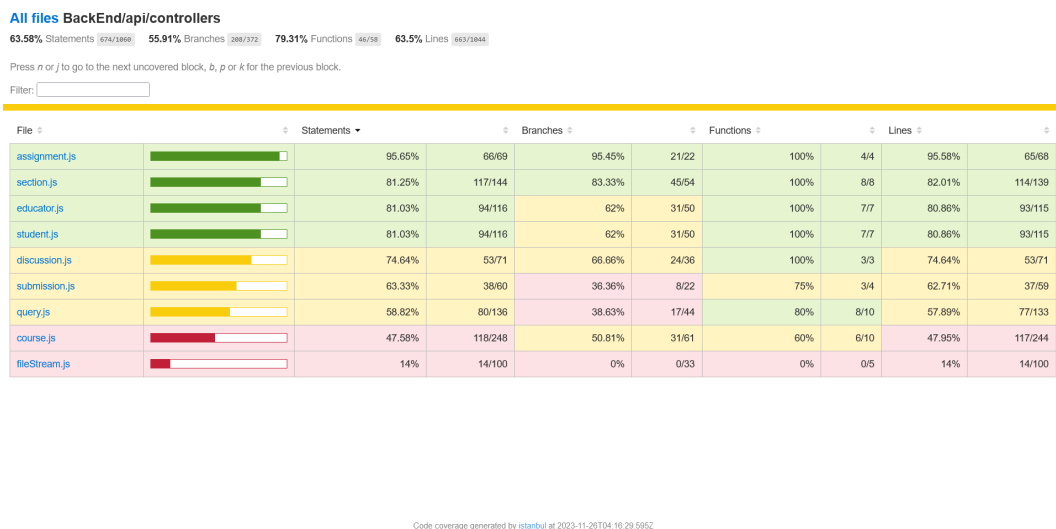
All files BackEnd/api/controllers

63.58% Statements 674/1060 55.91% Branches 208/372 79.31% Functions 46/58 63.5% Lines 663/1044

Press *n* or *j* to go to the next uncovered block, *b*, *p* or *k* for the previous block.

Filter:

| File | | Statements | | Branches | | Functions | | Lines | |
|---|---|---|---|---|---|---|---|---|---|
| assignment.js | | 95.65% | 66/69 | 95.45% | 21/22 | 100% | 4/4 | 95.58% | 65/68 |
| section.js | | 81.25% | 117/144 | 83.33% | 45/54 | 100% | 8/8 | 82.01% | 114/139 |
| educator.js | | 81.03% | 94/116 | 62% | 31/50 | 100% | 7/7 | 80.86% | 93/115 |
| student.js | | 81.03% | 94/116 | 62% | 31/50 | 100% | 7/7 | 80.86% | 93/115 |
| discussion.js | | 74.64% | 53/71 | 66.66% | 24/36 | 100% | 3/3 | 74.64% | 53/71 |
| submission.js | | 63.33% | 38/60 | 36.36% | 8/22 | 75% | 3/4 | 62.71% | 37/59 |
| query.js | | 58.82% | 80/136 | 38.63% | 17/44 | 80% | 8/10 | 57.89% | 77/133 |
| course.js | | 47.58% | 118/248 | 50.81% | 31/61 | 60% | 6/10 | 47.95% | 117/244 |
| fileStream.js | | 14% | 14/100 | 0% | 0/33 | 0% | 0/5 | 14% | 14/100 |

Code coverage generated by istanbul at 2023-11-26T04:16:29.595Z